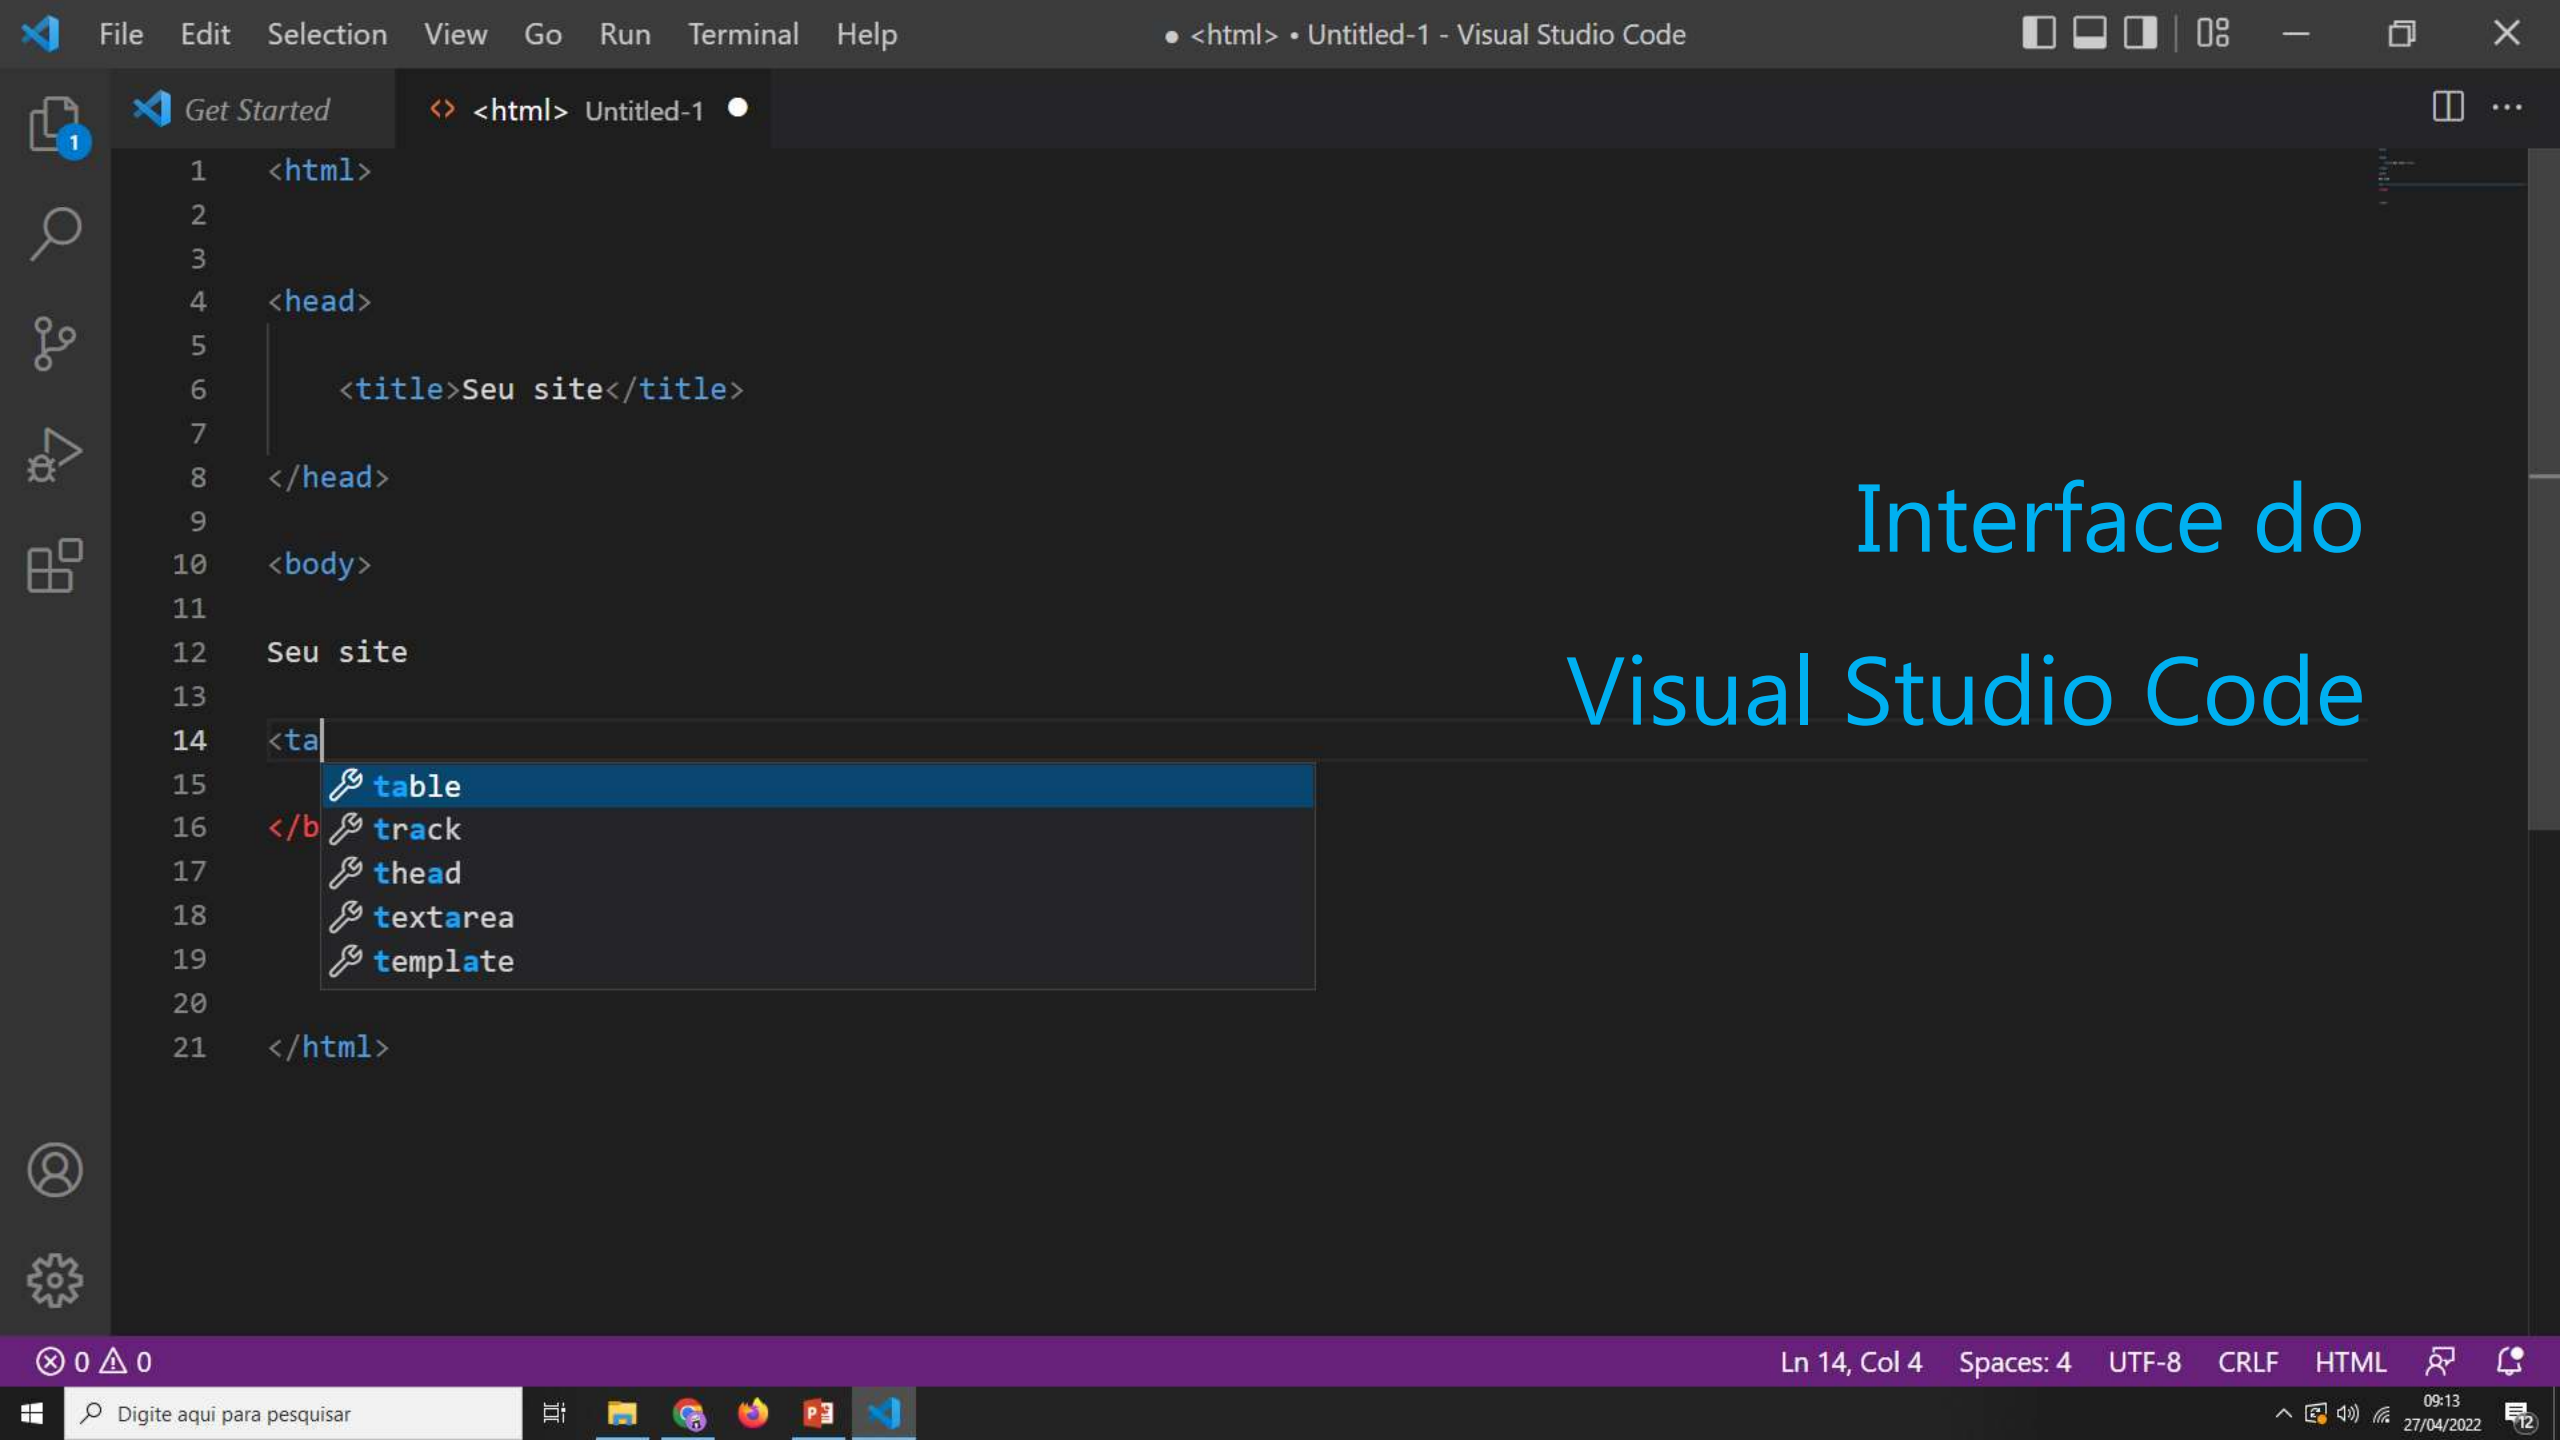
File Edit Selection View Go Run Terminal Help ● <html> • Untitled-1 - Visual Studio Code

Get Started <html> Untitled-1 ●

1 <html>
2
3
4 <head>
5
6 <title>Seu site</title>
7
8 </head>
9
10 <body>
11
12 Seu site
13
14 <ta
15
16 </b
17
18
19
20
21 </html>

table
track
thead
textarea
template

Interface do

Visual Studio Code

⊗ 0 ⚠ 0 Ln 14, Col 4 Spaces: 4 UTF-8 CRLF HTML

Digite aqui para pesquisar

09:13
27/04/2022